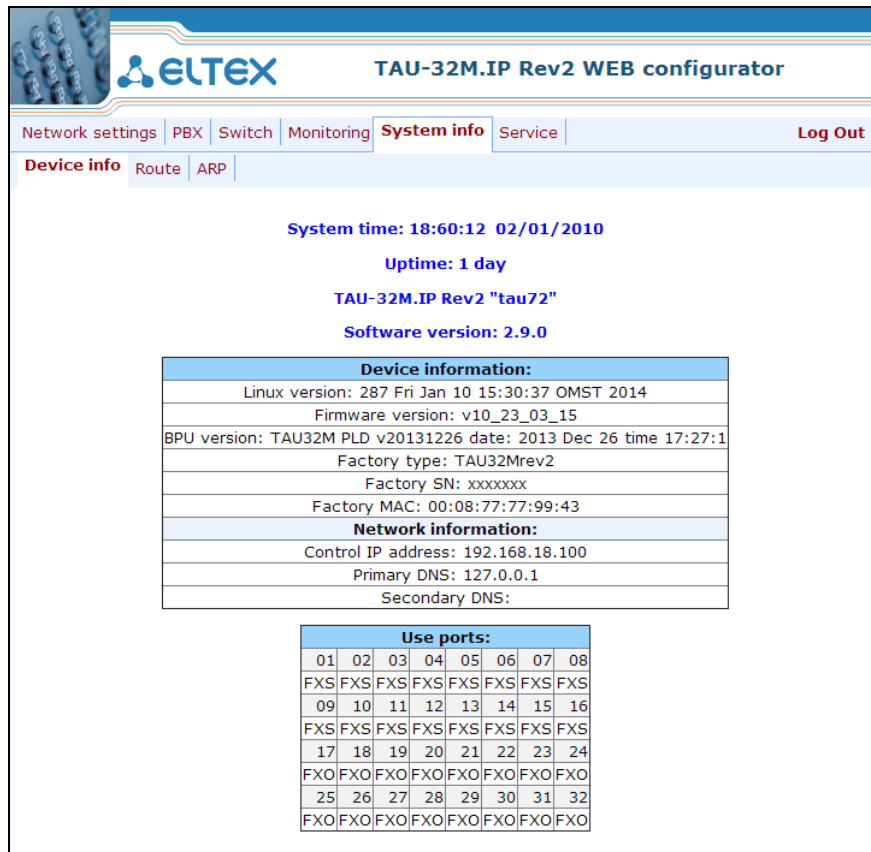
ELTEX TAU-32M.IP Rev2 WEB configurator

Network settings | PBX | Switch | Monitoring | System info | Service | Log Out

Device info | Route | ARP

System time: 18:60:12 02/01/2010

Uptime: 1 day

TAU-32M.IP Rev2 "tau72"

Software version: 2.9.0

| Device information: |
|---|
| Linux version: 287 Fri Jan 10 15:30:37 OMST 2014 |
| Firmware version: v10_23_03_15 |
| BPU version: TAU32M PLD v20131226 date: 2013 Dec 26 time 17:27:1 |
| Factory type: TAU32Mrev2 |
| Factory SN: xxxxxxx |
| Factory MAC: 00:08:77:77:99:43 |
| Network information: |
| Control IP address: 192.168.18.100 |
| Primary DNS: 127.0.0.1 |
| Secondary DNS: |

| Use ports: | | | | | | | |
|---|---|---|---|---|---|---|---|
| 01 | 02 | 03 | 04 | 05 | 06 | 07 | 08 |
| FXS | FXS | FXS | FXS | FXS | FXS | FXS | FXS |
| 09 | 10 | 11 | 12 | 13 | 14 | 15 | 16 |
| FXS | FXS | FXS | FXS | FXS | FXS | FXS | FXS |
| 17 | 18 | 19 | 20 | 21 | 22 | 23 | 24 |
| FXO | FXO | FXO | FXO | FXO | FXO | FXO | FXO |
| 25 | 26 | 27 | 28 | 29 | 30 | 31 | 32 |
| FXO | FXO | FXO | FXO | FXO | FXO | FXO | FXO |